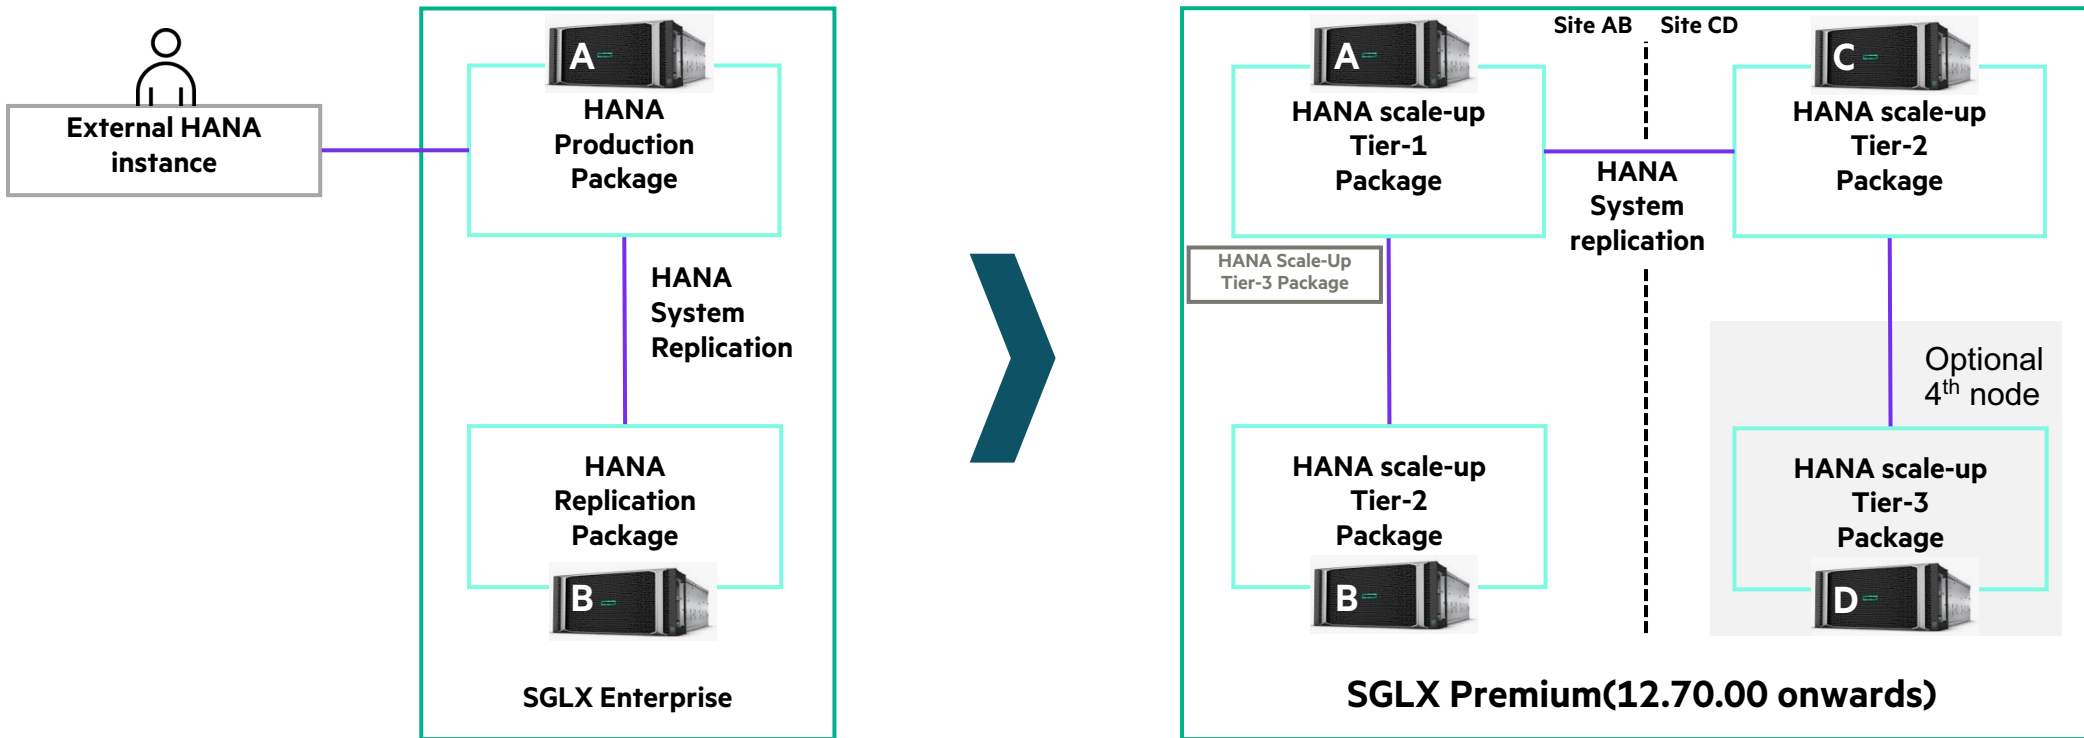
External HANA instance

A

HANA Production Package

HANA System Replication

HANA Replication Package

B

SGLX Enterprise

Site AB

Site CD

A

HANA scale-up Tier-1 Package

C

HANA scale-up Tier-2 Package

HANA System replication

HANA Scale-Up Tier-3 Package

Optional $4^{th}$ node

HANA scale-up Tier-2 Package

B

HANA scale-up Tier-3 Package

D

SGLX Premium(12.70.00 onwards)